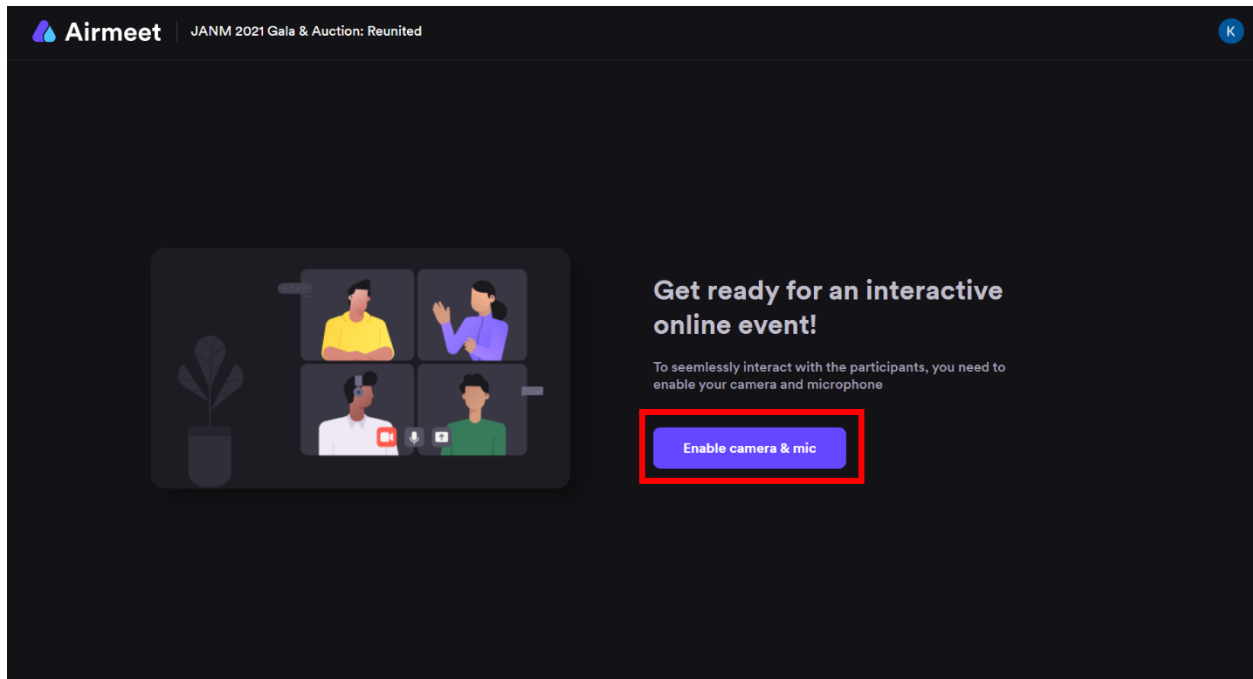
Airmeet | JANM 2021 Gala & Auction: Reunited

K

Get ready for an interactive online event!

To seemlessly interact with the participants, you need to enable your camera and microphone

Enable camera & mic